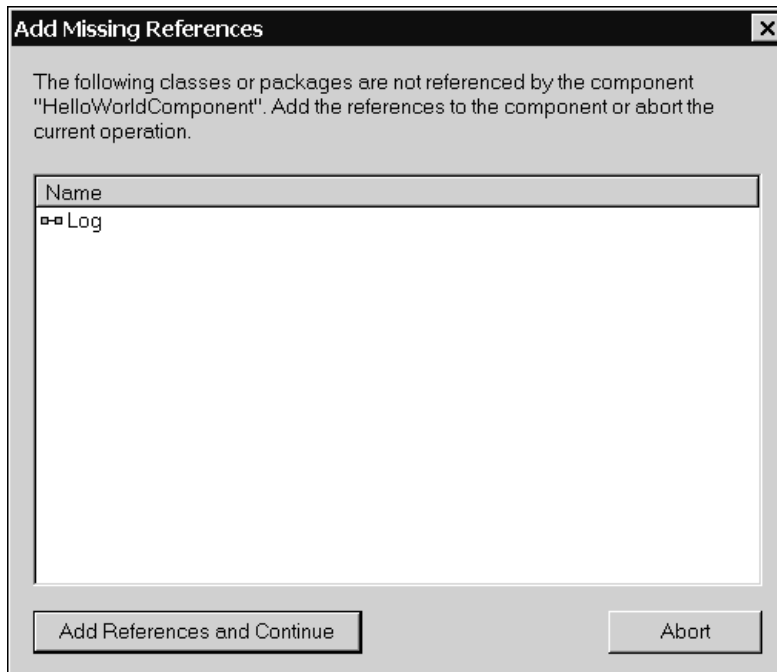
Add Missing References

The following classes or packages are not referenced by the component "HelloWorldComponent". Add the references to the component or abort the current operation.

| Name |
|---|
| Log |

Add References and Continue

Abort